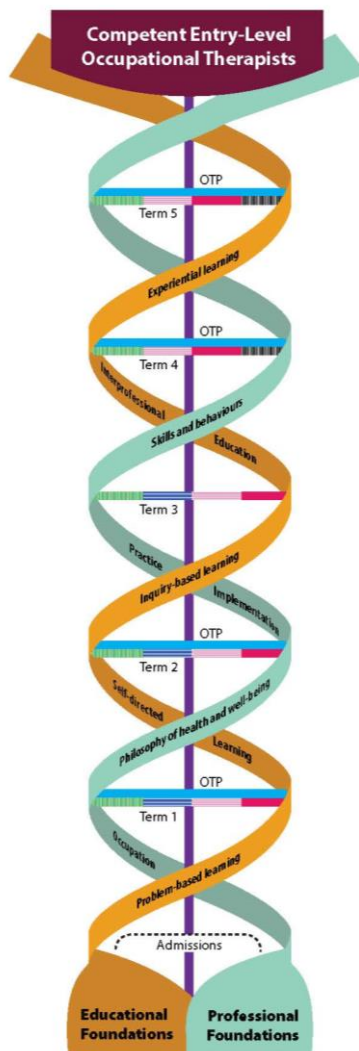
Competent Entry-Level Occupational Therapists

OTP

Term 5

Experiential learning

OTP

Term 4

Interprofessional

Skills and behaviours

Education

Term 3

Practice

Inquiry-based learning

Implementation

OTP

Term 2

Self-directed

Philosophy of health and well-being

Learning

OTP

Term 1

Occupation

Problem-based learning

Admissions

Educational Foundations

Professional Foundations